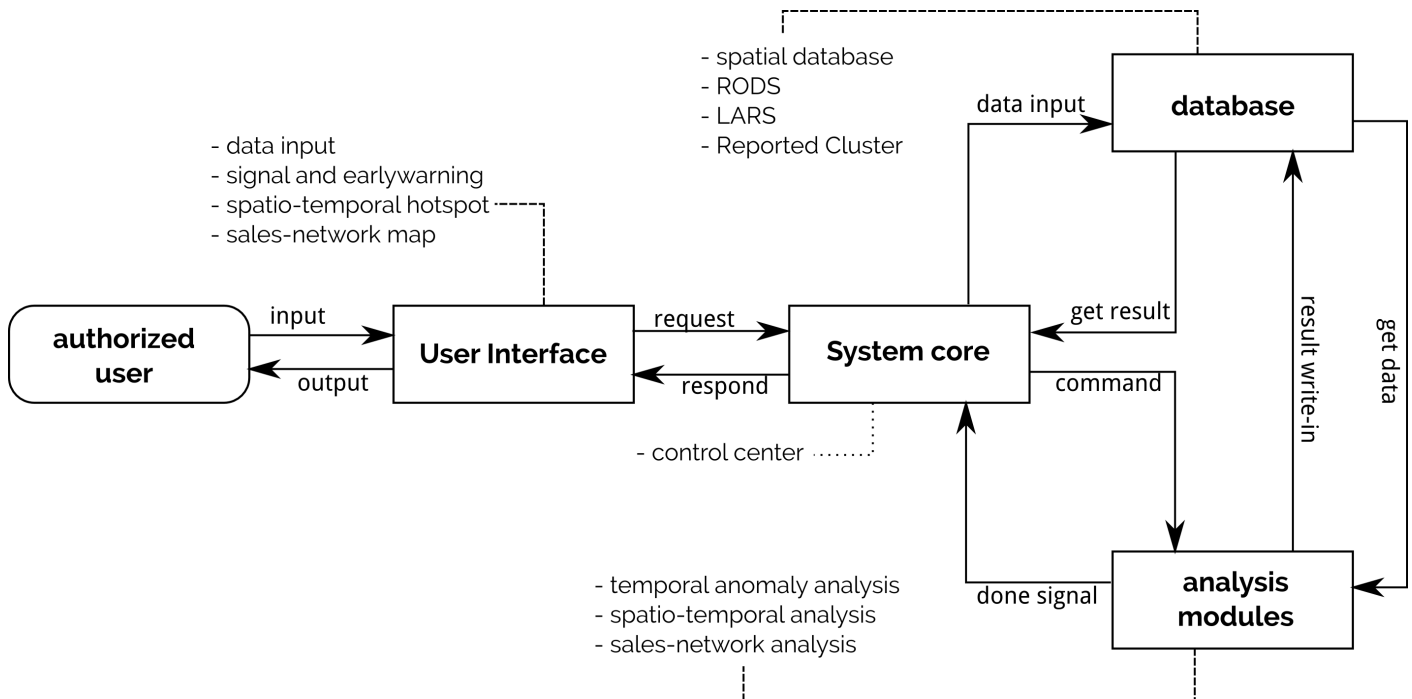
- spatial database
- RODS
- LARS
- Reported Cluster

data input

database

- data input
- signal and earlywarning
- spatio-temporal hotspot
- sales-network map

authorized user

input

output

User Interface

request

respond

System core

get result

command

result write-in

get data

- control center

- temporal anomaly analysis
- spatio-temporal analysis
- sales-network analysis

done signal

analysis modules